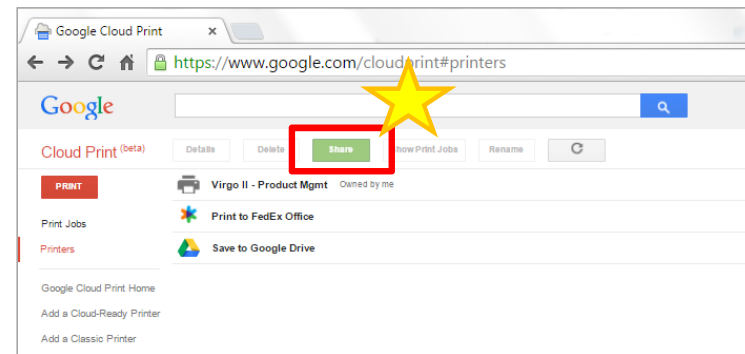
Google Cloud Print ×

https://www.google.com/cloud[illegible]rint#printers

Google

Cloud Print (beta)

Details Delete Share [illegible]how Print Jobs Rename

PRINT

Print Jobs

Printers

Google Cloud Print Home

Add a Cloud-Ready Printer

Add a Classic Printer

Virgo II - Product Mgmt Owned by me

Print to FedEx Office

Save to Google Drive